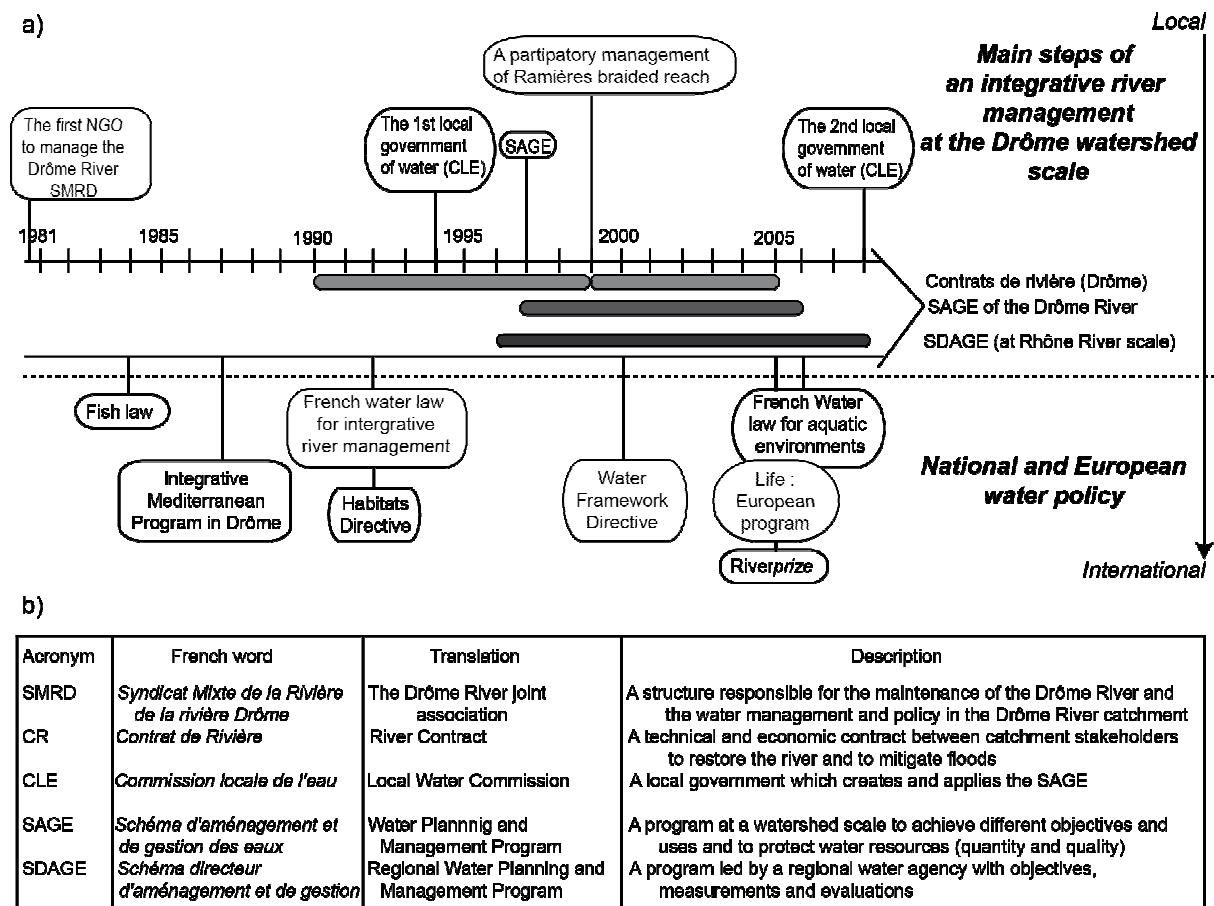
a)

Local

Main steps of an integrative river management at the Drôme watershed scale

A partipatory management of Ramières braided reach

The first NGO to manage the Drôme River SMRD

The 1st local government of water (CLE)

SAGE

The 2nd local government of water (CLE)

1981 1985 1990 1995 2000 2005

Contrats de rivière (Drôme)
SAGE of the Drôme River
SDAGE (at Rhône River scale)

Fish law

French water law for intergrative river management

French Water law for aquatic environments

Integrative Mediterranean Program in Drôme

Habitats Directive

Water Framework Directive

Life : European program

Riverprize

National and European water policy

International

b)

| Acronym | French word | Translation | Description |
|---|---|---|---|
| SMRD | Syndicat Mixte de la Rivière de la rivière Drôme | The Drôme River joint association | A structure responsible for the maintenance of the Drôme River and the water management and policy in the Drôme River catchment |
| CR | Contrat de Rivière | River Contract | A technical and economic contract between catchment stakeholders to restore the river and to mitigate floods |
| CLE | Commission locale de l'eau | Local Water Commission | A local government which creates and applies the SAGE |
| SAGE | Schéma d'aménagement et de gestion des eaux | Water Plannnig and Management Program | A program at a watershed scale to achieve different objectives and uses and to protect water resources (quantity and quality) |
| SDAGE | Schéma directeur d'aménagement et de gestion | Regional Water Planning and Management Program | A program led by a regional water agency with objectives, measurements and evaluations |